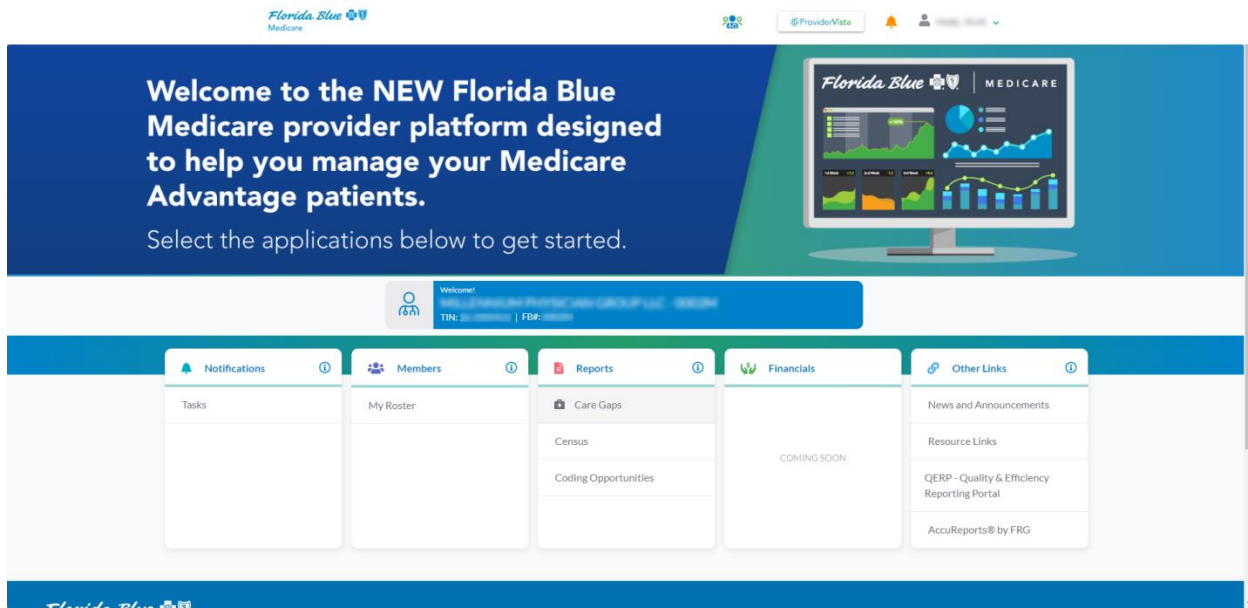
Florida Blue
Medicare

ProviderVista

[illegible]

Welcome to the NEW Florida Blue Medicare provider platform designed to help you manage your Medicare Advantage patients.

Select the applications below to get started.

Florida Blue | MEDICARE

Welcome!
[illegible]
TIN: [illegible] | FB#: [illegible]

Notifications

Tasks

Members

My Roster

Reports

Care Gaps

Census

Coding Opportunities

Financials

COMING SOON

Other Links

News and Announcements

Resource Links

QERP - Quality & Efficiency Reporting Portal

AccuReports® by FRG

Florida Blue